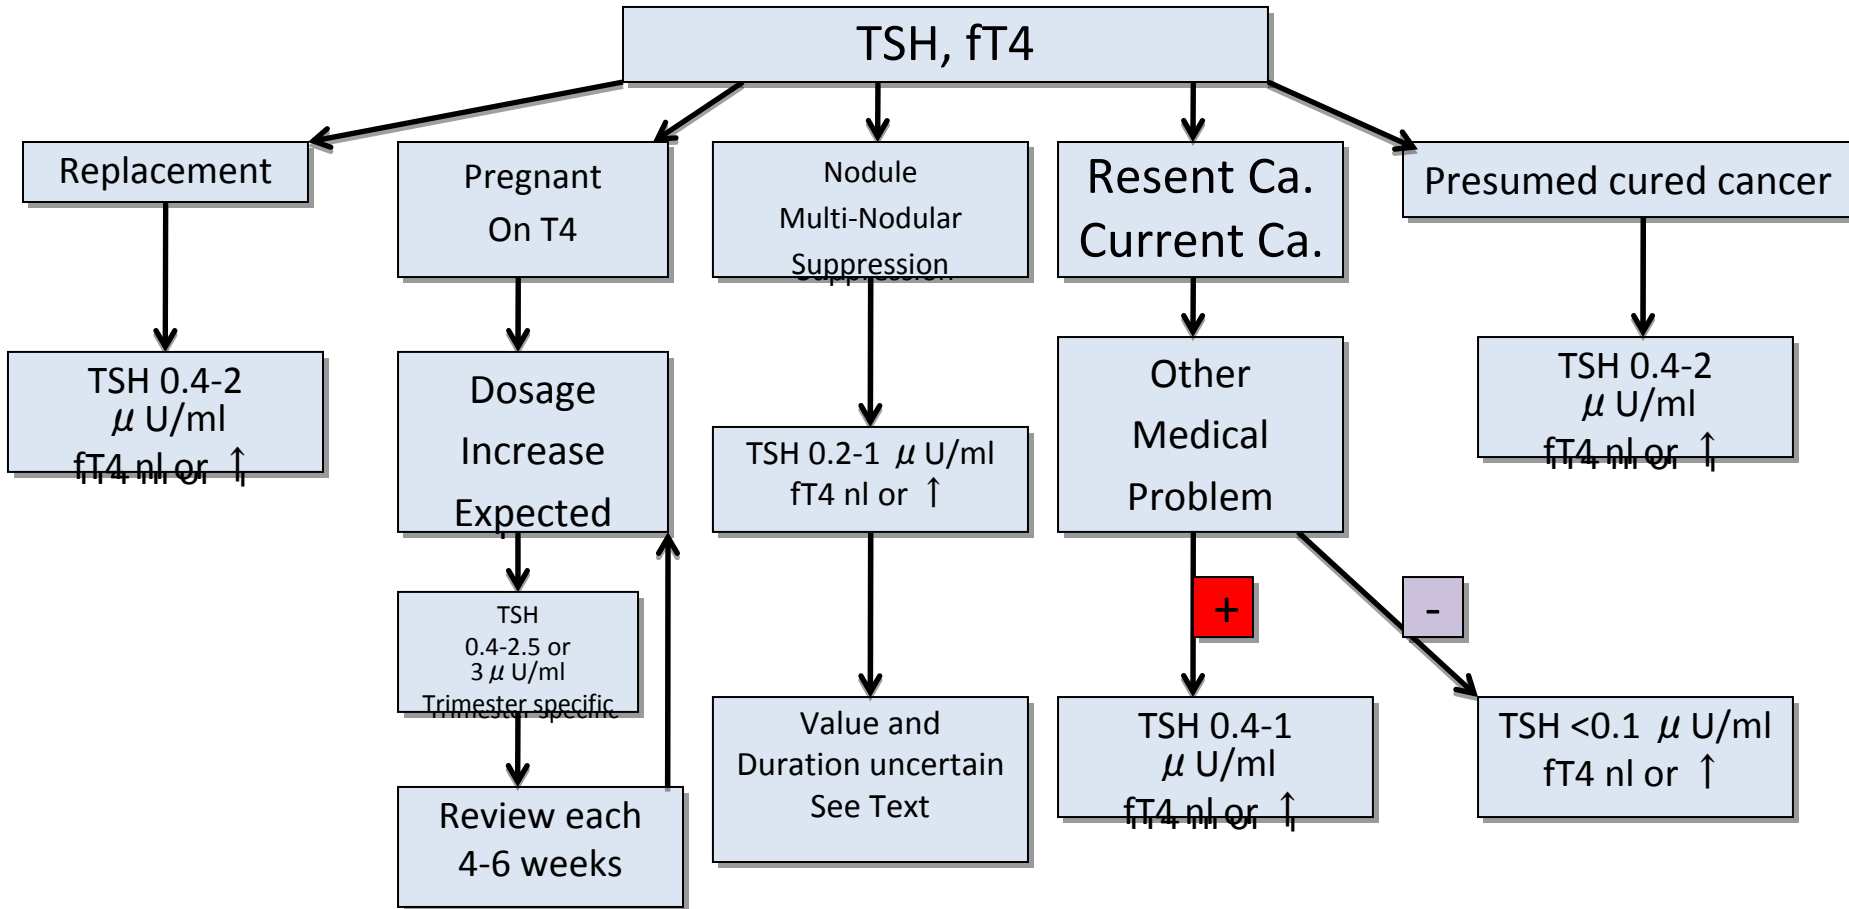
TSH, fT4

Replacement

TSH 0.4-2 $\mu$ U/ml fT4 nl or ↑

Pregnant On T4

Dosage Increase Expected

TSH 0.4-2.5 or 3 $\mu$ U/ml Trimester specific

Review each 4-6 weeks

Nodule Multi-Nodular Suppression

TSH 0.2-1 $\mu$ U/ml fT4 nl or ↑

Value and Duration uncertain See Text

Resent Ca. Current Ca.

Other Medical Problem

+

-

TSH 0.4-1 $\mu$ U/ml fT4 nl or ↑

TSH <0.1 $\mu$ U/ml fT4 nl or ↑

Presumed cured cancer

TSH 0.4-2 $\mu$ U/ml fT4 nl or ↑